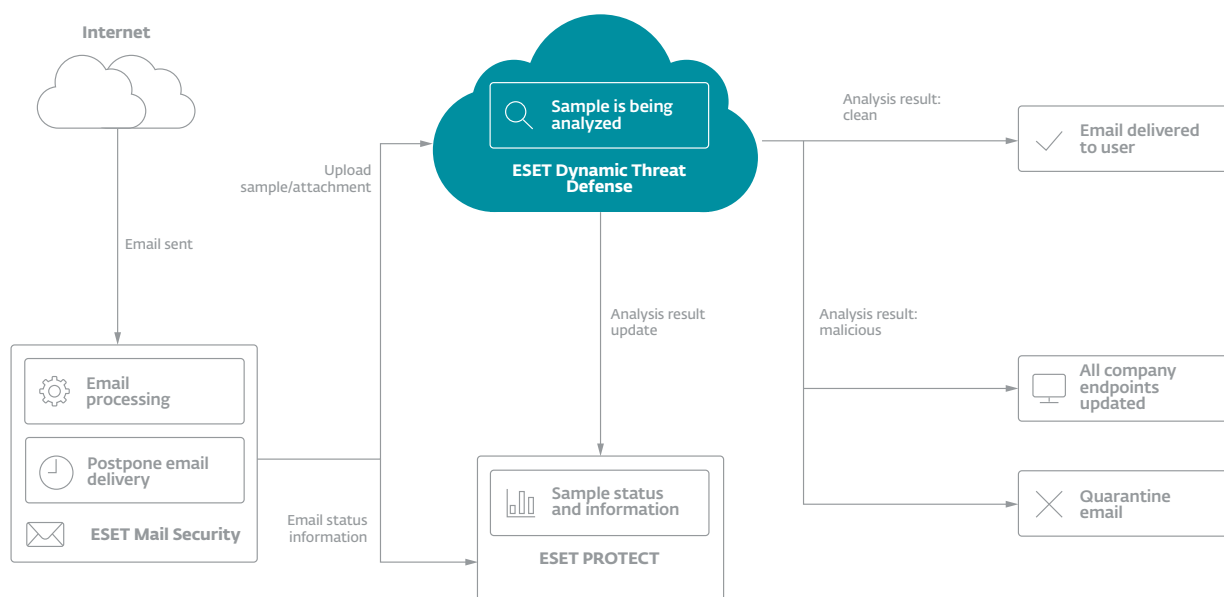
Internet

Email sent

Upload sample/attachment

Sample is being analyzed

ESET Dynamic Threat Defense

Analysis result: clean

Email delivered to user

Analysis result update

Analysis result: malicious

All company endpoints updated

Email processing

Postpone email delivery

ESET Mail Security

Email status information

Sample status and information

ESET PROTECT

Quarantine email